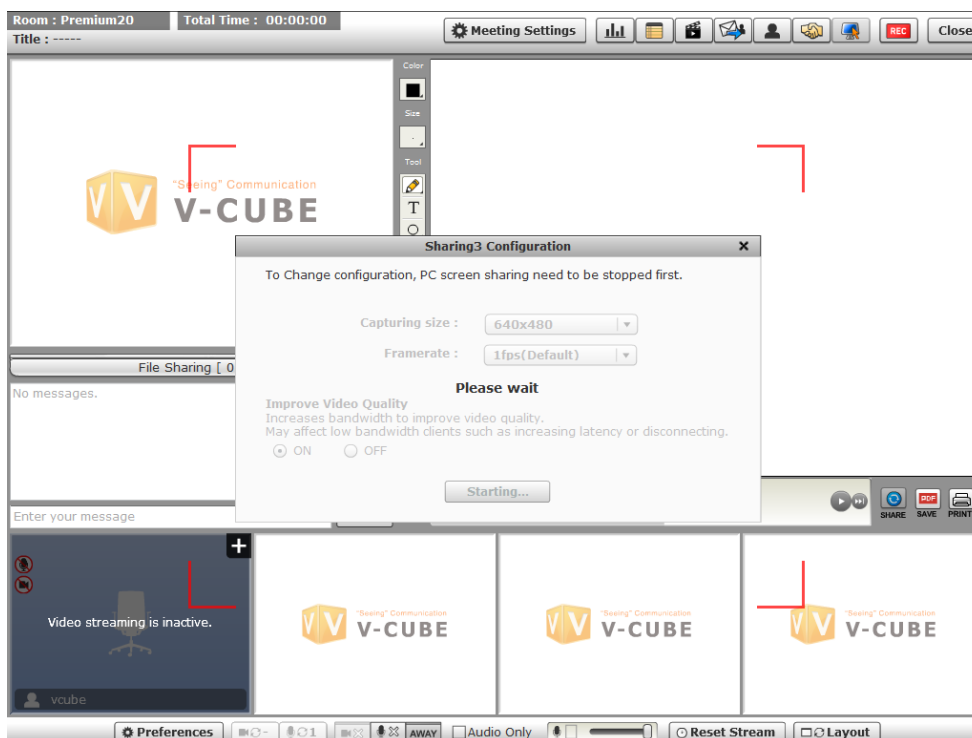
Room : Premium20
Total Time : 00:00:00
Title : -----

Meeting Settings

REC

Close

Color

Size

Tool

T

"Seeing" Communication
V-CUBE

File Sharing [ 0

No messages.

Enter your message

Sharing3 Configuration

To Change configuration, PC screen sharing need to be stopped first.

Capturing size : 640x480

Framerate : 1fps(Default)

Please wait

Improve Video Quality
Increases bandwidth to improve video quality.
May affect low bandwidth clients such as increasing latency or disconnecting.

ON OFF

Starting...

SHARE SAVE PRINT

Video streaming is inactive.

vcube

"Seeing" Communication
V-CUBE

"Seeing" Communication
V-CUBE

"Seeing" Communication
V-CUBE

Preferences

AWAY

Audio Only

Reset Stream

Layout